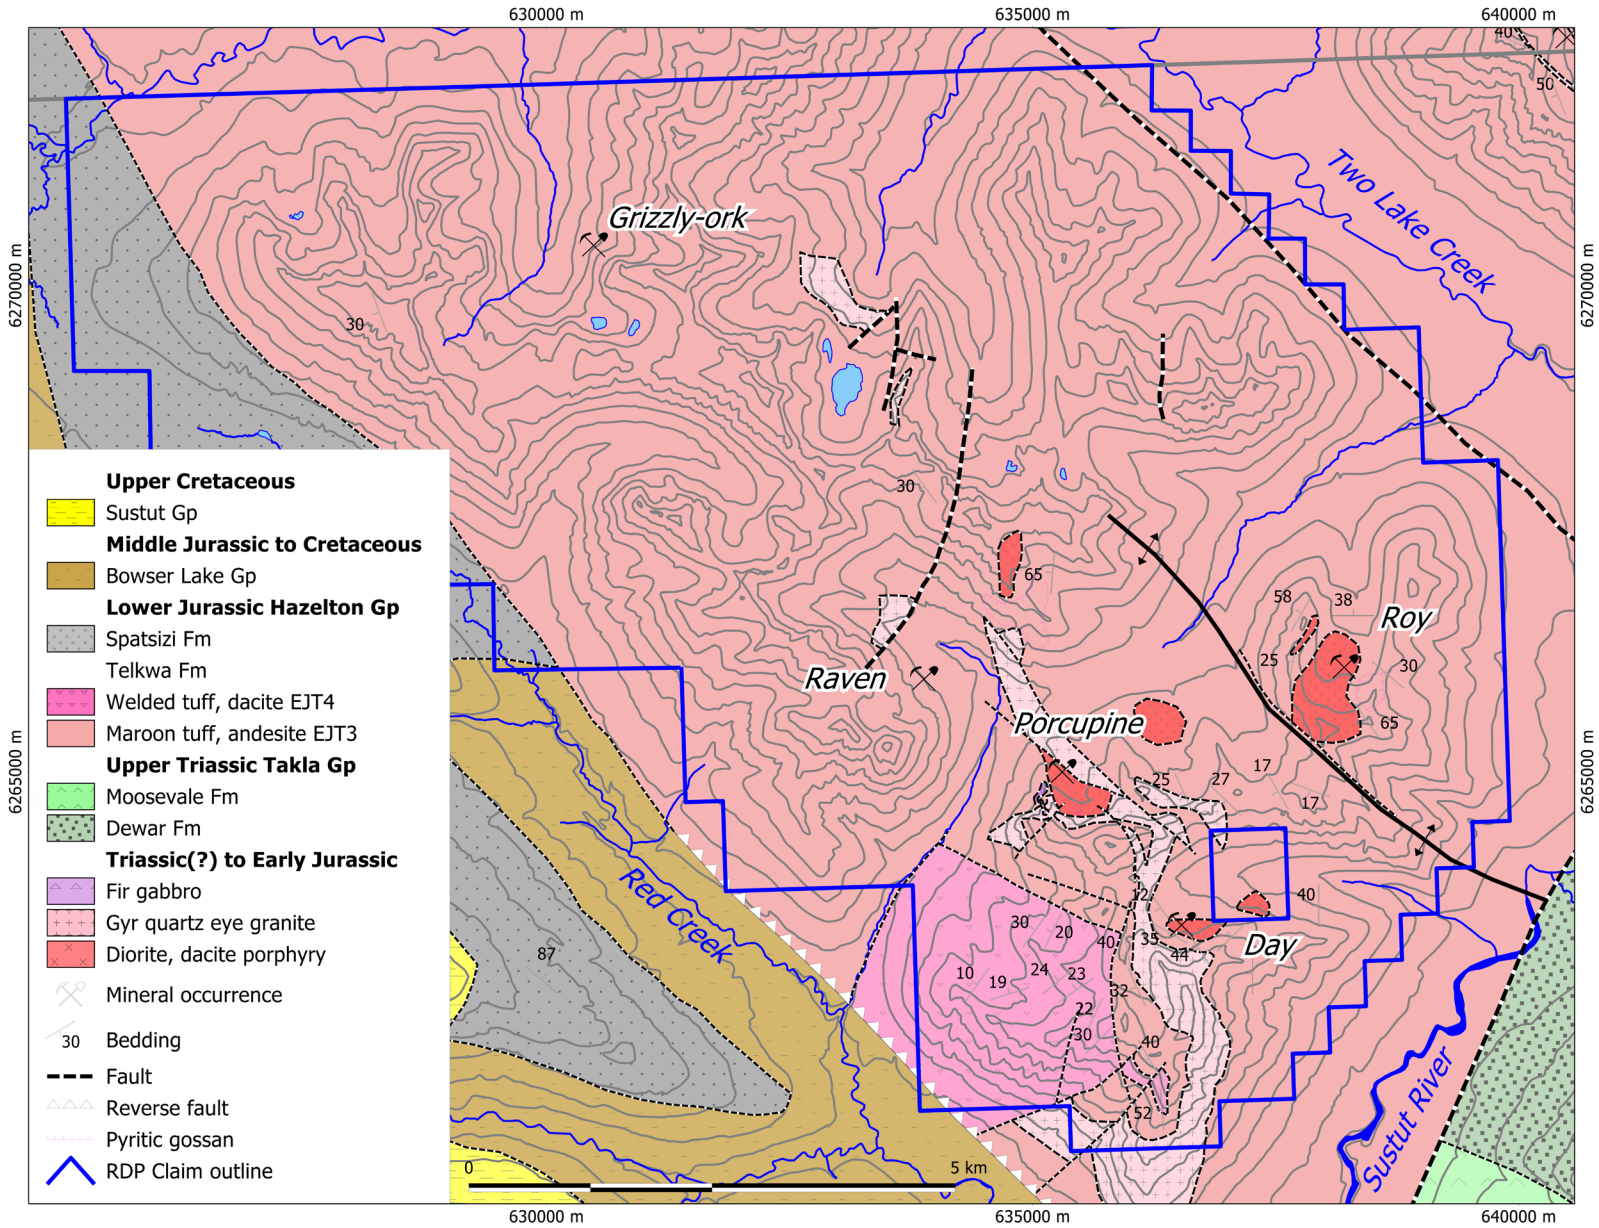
630000 m
635000 m
640000 m
6270000 m
6265000 m
6270000 m
6265000 m
40
50
Two Lake Creek
Grizzly-ork
30
30
65
Raven
58
38
Roy
25
30
65
Porcupine
17
25
27
17
Red Creek
12
40
87
30
20
40
35
44
Day
10
19
24
23
32
22
30
40
52
Sustut River
Upper Cretaceous
Sustut Gp
Middle Jurassic to Cretaceous
Bowser Lake Gp
Lower Jurassic Hazelton Gp
Spatsizi Fm
Telkwa Fm
Welded tuff, dacite EJT4
Maroon tuff, andesite EJT3
Upper Triassic Takla Gp
Moosevale Fm
Dewar Fm
Triassic(?) to Early Jurassic
Fir gabbro
Gyr quartz eye granite
Diorite, dacite porphyry
Mineral occurrence
30 Bedding
Fault
Reverse fault
Pyritic gossan
RDP Claim outline
0
5 km
630000 m
635000 m
640000 m